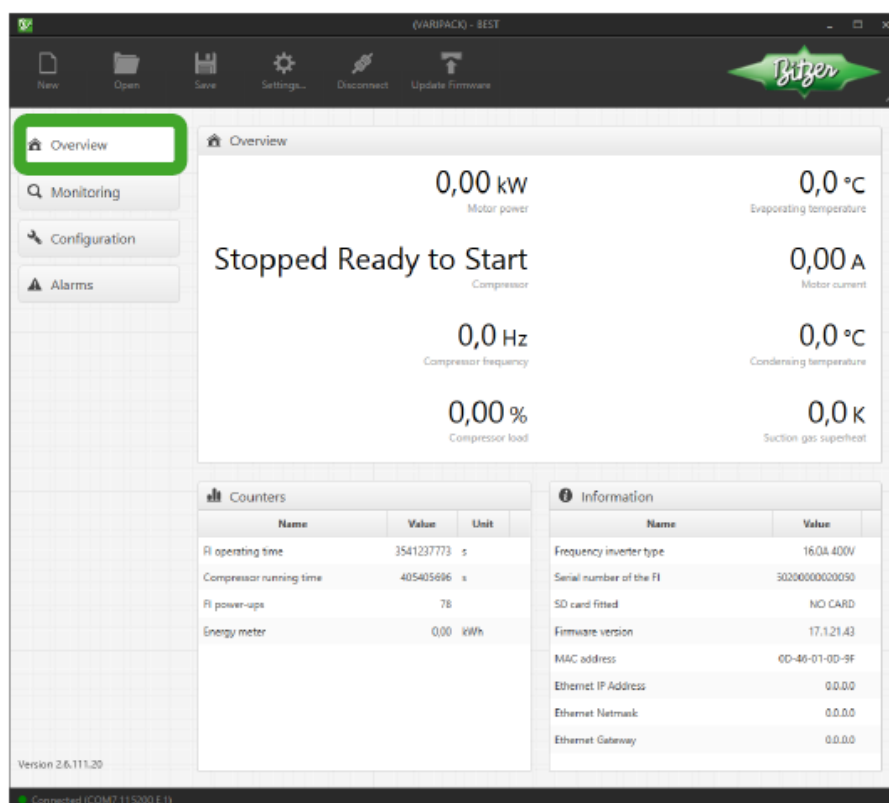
(VARIPACK) - BEST

New Open Save Settings... Disconnect Update Firmware

Bitzer

Overview

Monitoring

Configuration

Alarms

Overview

0,00 kW
Motor power

0,0 °C
Evaporating temperature

Stopped Ready to Start
Compressor

0,00 A
Motor current

0,0 Hz
Compressor frequency

0,0 °C
Condensing temperature

0,00 %
Compressor load

0,0 K
Suction gas superheat

Counters

| Name | Value | Unit |
|---|---|---|
| FI operating time | 3541237773 | s |
| Compressor running time | 405405696 | s |
| FI power-ups | 78 | |
| Energy meter | 0,00 | kWh |

Information

| Name | Value |
|---|---|
| Frequency inverter type | 16.0A 400V |
| Serial number of the FI | 50200000020050 |
| SD card fitted | NO CARD |
| Firmware version | 17.1.21.43 |
| MAC address | 0D-46-01-0D-9F |
| Ethernet IP Address | 0.0.0.0 |
| Ethernet Netmask | 0.0.0.0 |
| Ethernet Gateway | 0.0.0.0 |

Version 2.6.111.20

Connected (COM7 115200 E 1)